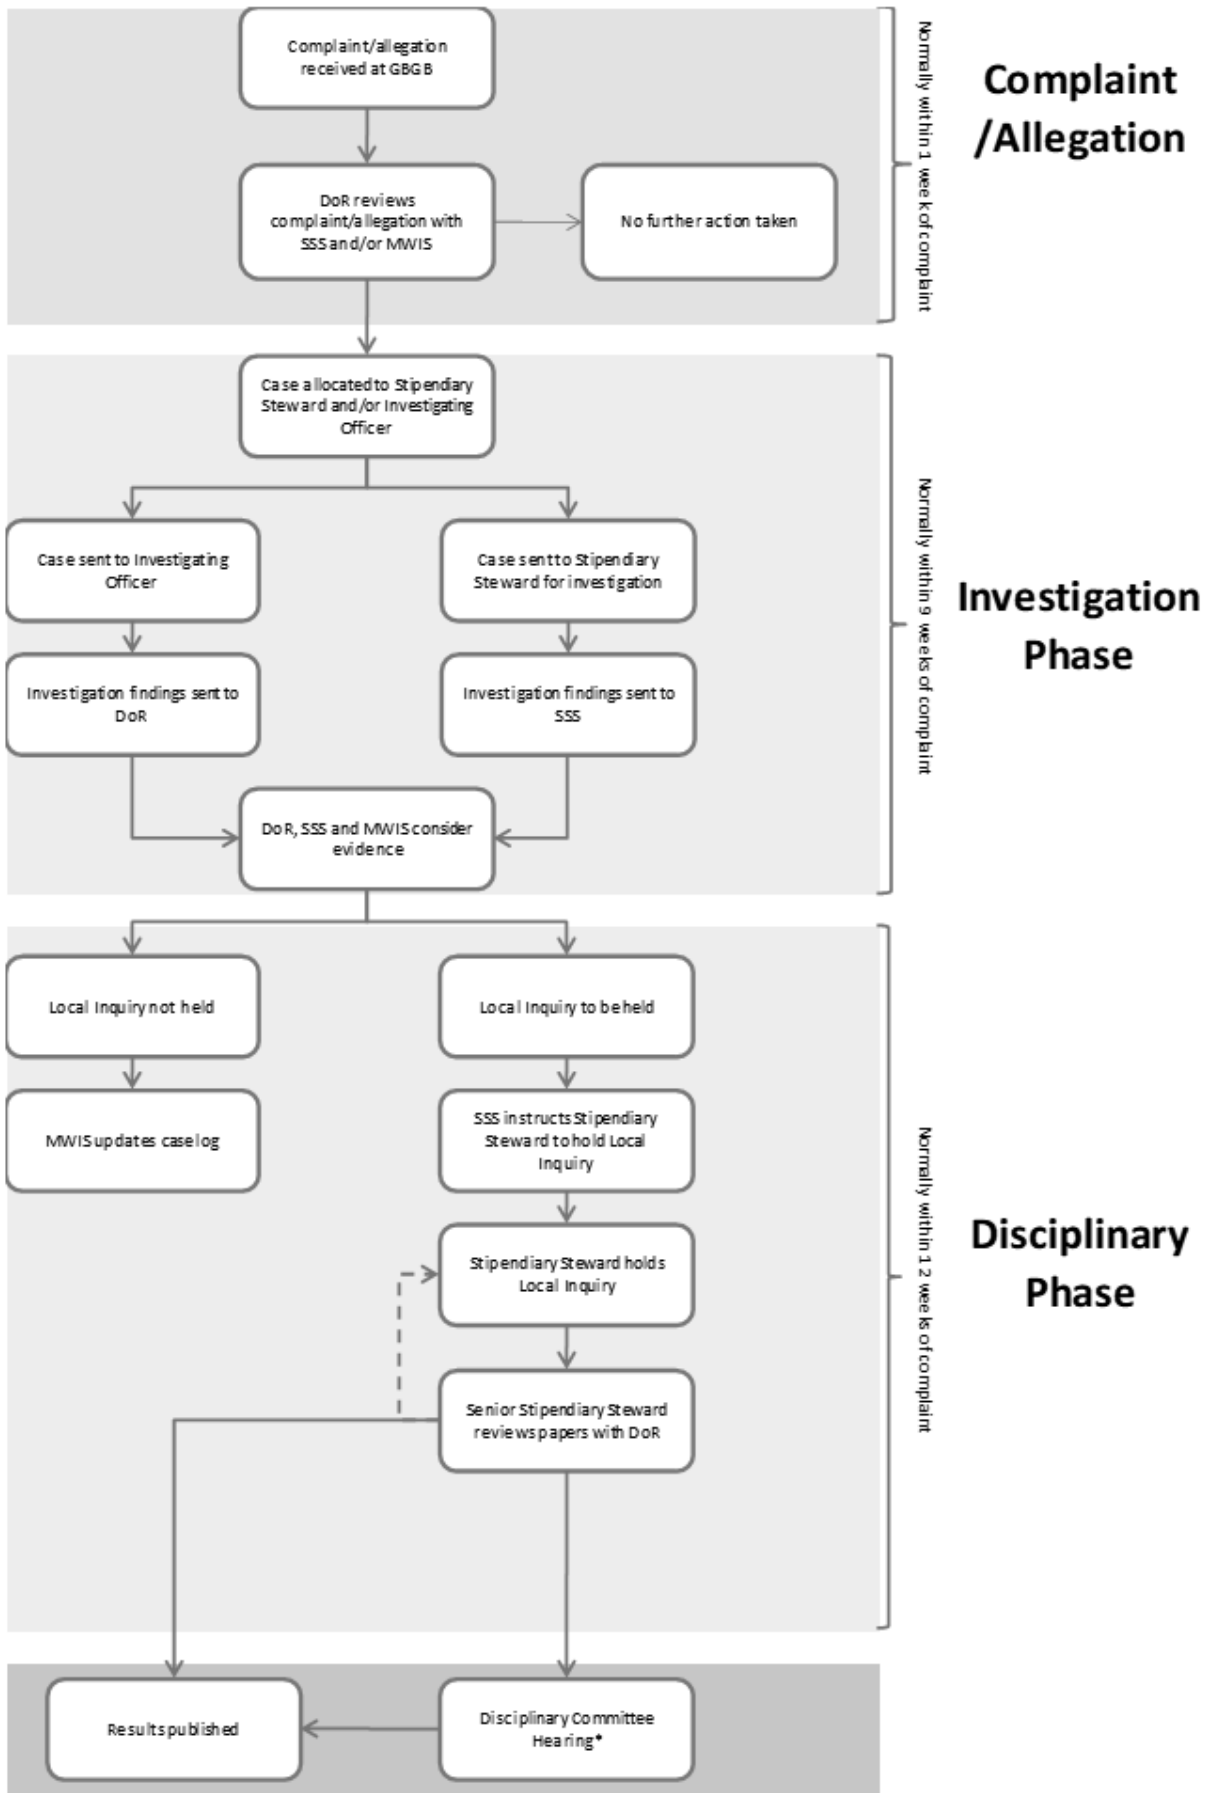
Complaint/allegation received at GBGB

DoR reviews complaint/allegation with SSS and/or MWIS

No further action taken

Normally within 1 week of complaint

Complaint /Allegation

Case allocated to Stipendiary Steward and/or Investigating Officer

Case sent to Investigating Officer

Case sent to Stipendiary Steward for investigation

Investigation findings sent to DoR

Investigation findings sent to SSS

DoR, SSS and MWIS consider evidence

Normally within 9 weeks of complaint

Investigation Phase

Local Inquiry not held

Local Inquiry to be held

MWIS updates case log

SSS instructs Stipendiary Steward to hold Local Inquiry

Stipendiary Steward holds Local Inquiry

Senior Stipendiary Steward reviews papers with DoR

Normally within 12 weeks of complaint

Disciplinary Phase

Results published

Disciplinary Committee Hearing*